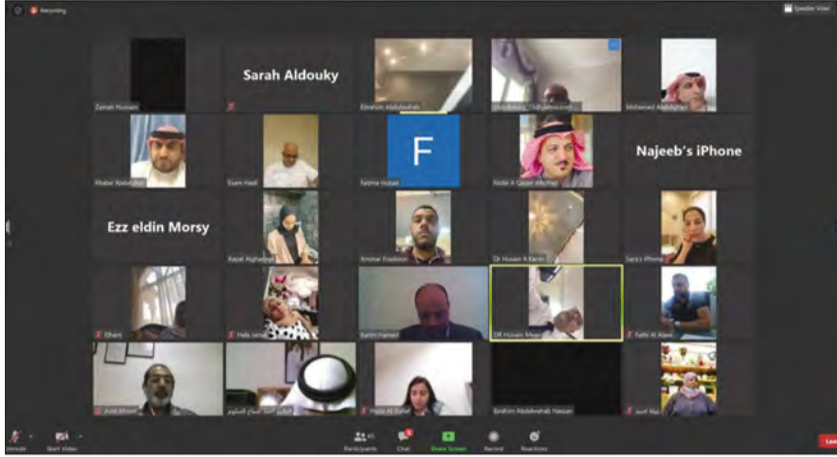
Recording

Speaker View

Zainab Hussain

Sarah Aldouky

Ebrahim Abdulwahab

Mohamed Abdulghani

Khaled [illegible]

Esam Hadi

F

Fatima Hubail

Nidal A Qader Alkuthai

Najeeb's iPhone

Ezz eldin Morsy

Aayat Alghadeer

Ammar Ebrahim

Dr Husain A Karim

Sara's iPhone

Elham

Hala Jamal

Karim Hamed

DR Husain Mo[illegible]

Fathi Al Alawi

Adel Khamis

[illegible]

Huda Al Zahid

Ibrahim Abdelwahab Hassan

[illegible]

Unmute

Start Video

Participants

Chat

Share Screen

Record

Reactions

Leave